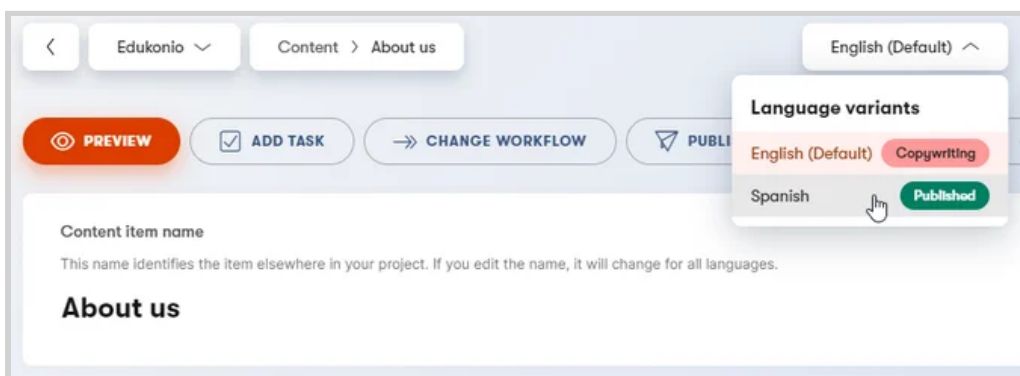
Edukonio

Content > About us

English (Default)

Language variants

English (Default) Copywriting

Spanish Published

PREVIEW

ADD TASK

CHANGE WORKFLOW

PUBLI

Content item name

This name identifies the item elsewhere in your project. If you edit the name, it will change for all languages.

About us